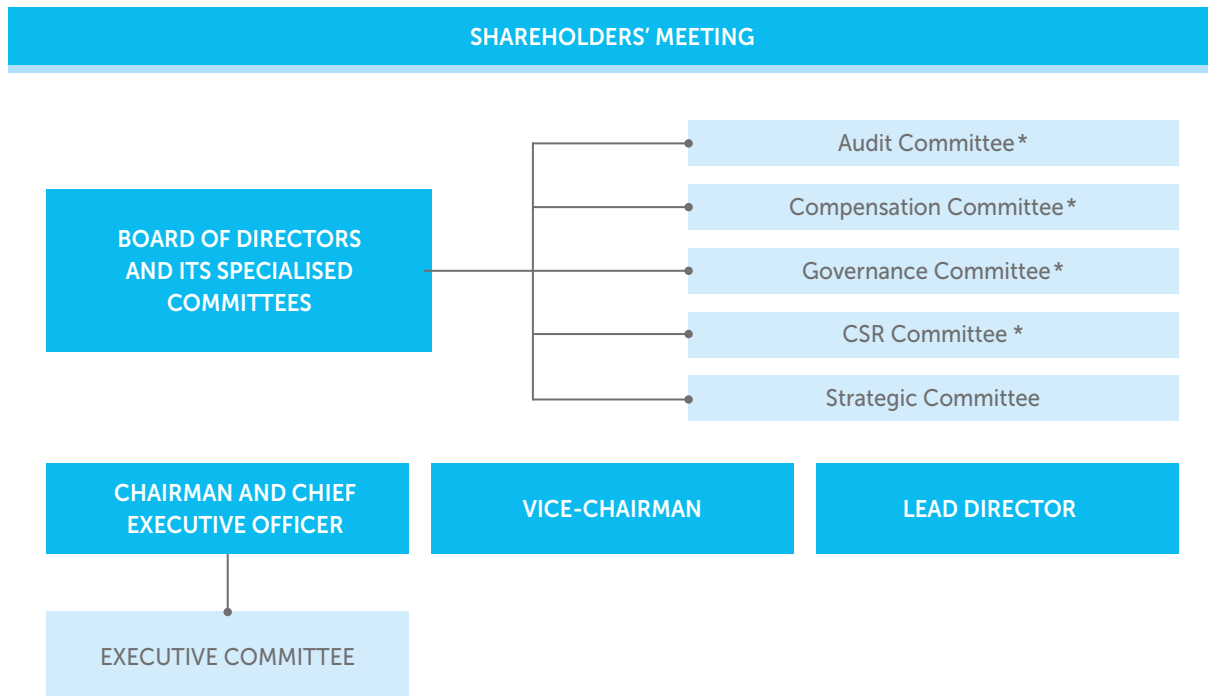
SHAREHOLDERS' MEETING

BOARD OF DIRECTORS AND ITS SPECIALISED COMMITTEES

Audit Committee *

Compensation Committee *

Governance Committee *

CSR Committee *

Strategic Committee

CHAIRMAN AND CHIEF EXECUTIVE OFFICER

VICE-CHAIRMAN

LEAD DIRECTOR

EXECUTIVE COMMITTEE